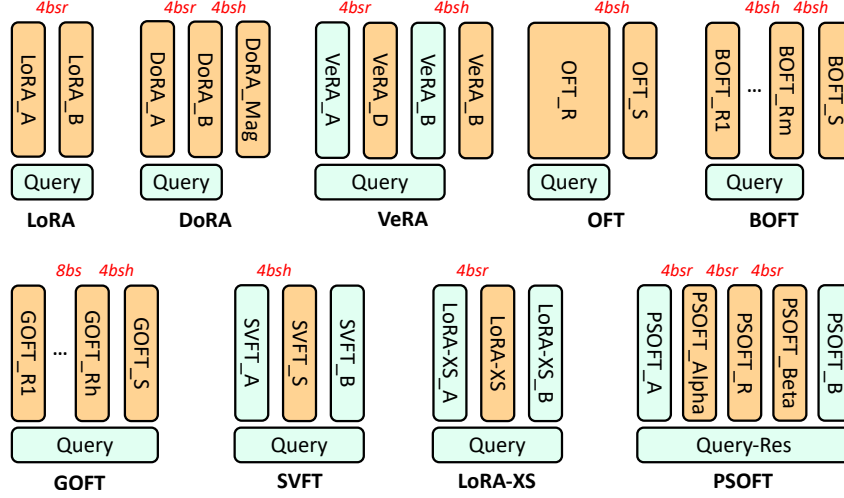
4bsr
LoRA_A
LoRA_B
Query
LoRA

4bsr 4bsh
DoRA_A
DoRA_B
DoRA_Mag
Query
DoRA

4bsr 4bsh
VeRA_A
VeRA_D
VeRA_B
VeRA_B
Query
VeRA

4bsh
OFT_R
OFT_S
Query
OFT

4bsh 4bsh
BOFT_R1
...
BOFT_Rm
BOFT_S
Query
BOFT

8bs 4bsh
GOFT_R1
...
GOFT_Rh
GOFT_S
Query
GOFT

4bsh
SVFT_A
SVFT_S
SVFT_B
Query
SVFT

4bsr
LoRA-XS_A
LoRA-XS
LoRA-XS_B
Query
LoRA-XS

4bsr 4bsr 4bsr
PSOFT_A
PSOFT_Alpha
PSOFT_R
PSOFT_Beta
PSOFT_B
Query-Res
PSOFT